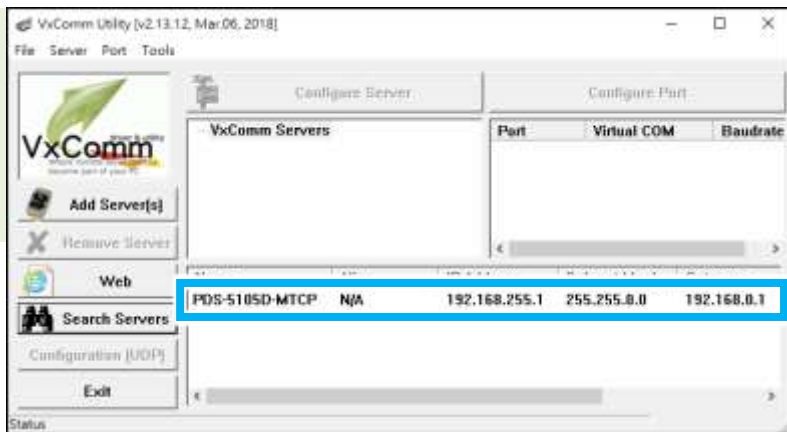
VxComm Utility [v2.13.12, Mar.06, 2018]

File Server Port Tools

VxComm

Add Server[s]

Remove Server

Web

Search Servers

Configuration (UDP)

Exit

Configure Server

Configure Port

VxComm Servers

| Port | Virtual COM | Baudrate |
|---|---|---|

| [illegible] | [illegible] | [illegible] | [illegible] | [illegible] |
|---|---|---|---|---|
| PDS-5105D-MTCP | N/A | 192.168.255.1 | 255.255.0.0 | 192.168.0.1 |

Status